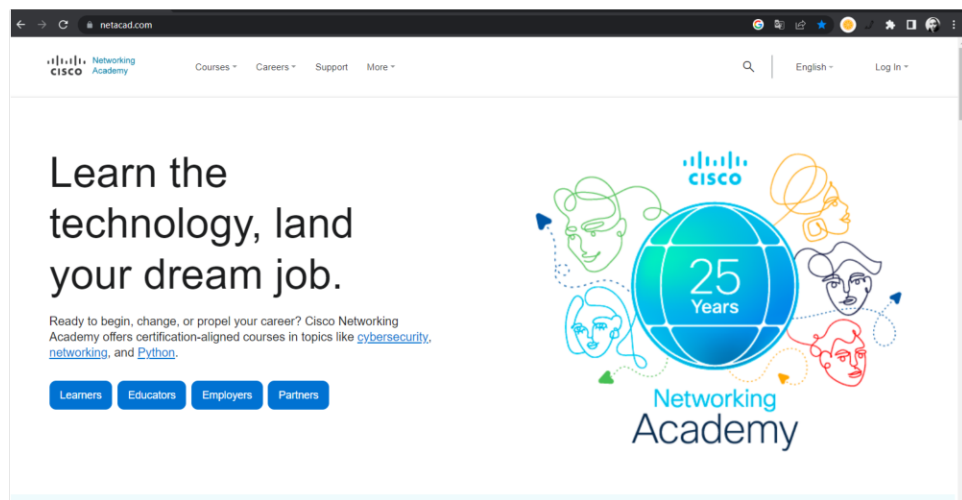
netacad.com

CISCO Networking Academy

Courses
Careers
Support
More

English
Log In

Learn the technology, land your dream job.

Ready to begin, change, or propel your career? Cisco Networking Academy offers certification-aligned courses in topics like cybersecurity, networking, and Python.

Learners
Educators
Employers
Partners

CISCO

25 Years

Networking Academy